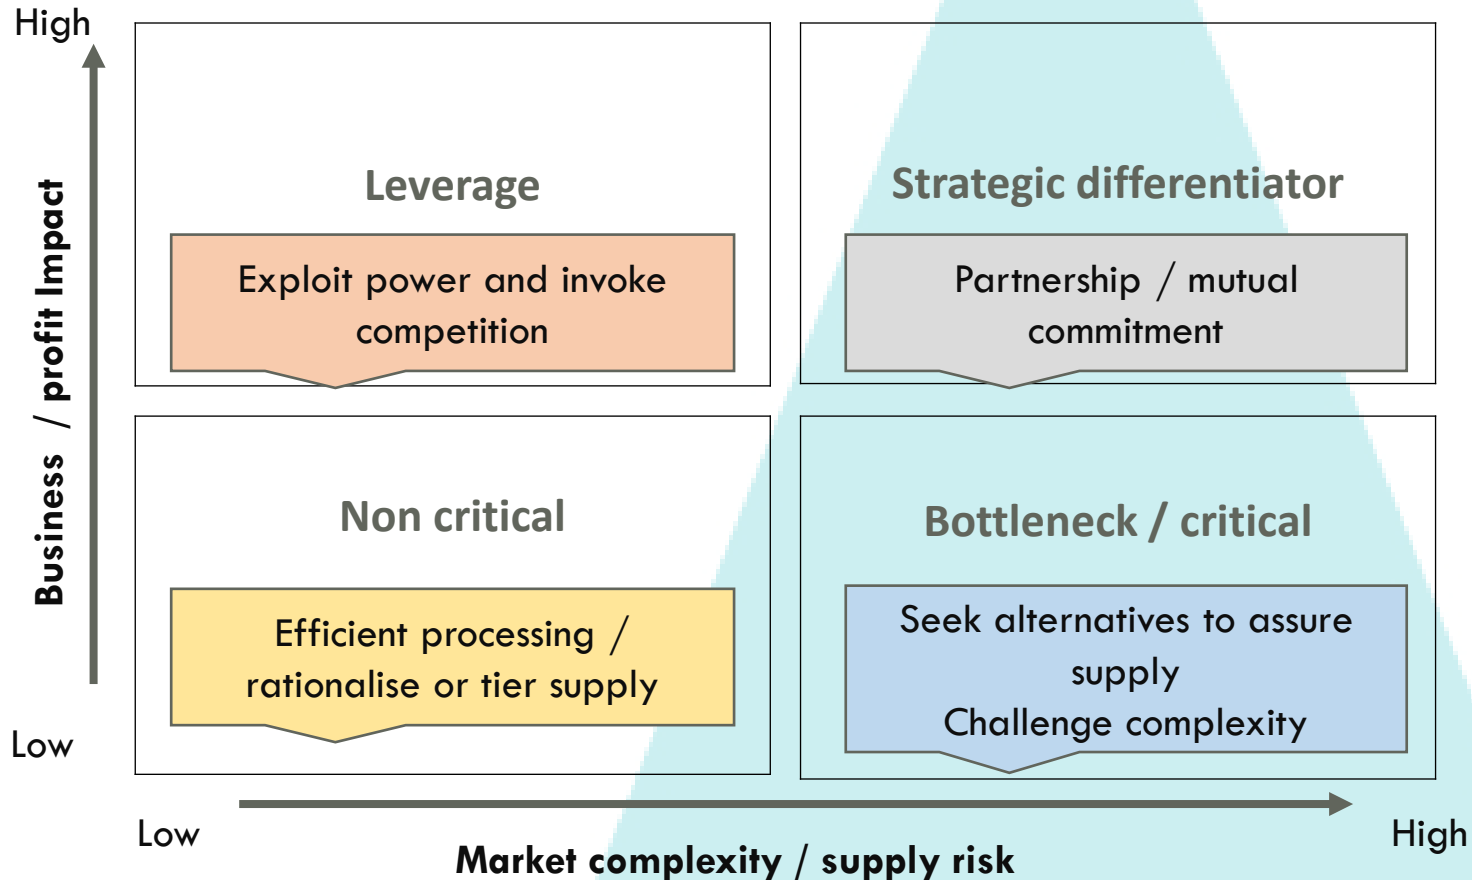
High

Business / profit Impact

Low

Leverage

Exploit power and invoke competition

Strategic differentiator

Partnership / mutual commitment

Non critical

Efficient processing / rationalise or tier supply

Bottleneck / critical

Seek alternatives to assure supply
Challenge complexity

Low

High

Market complexity / supply risk